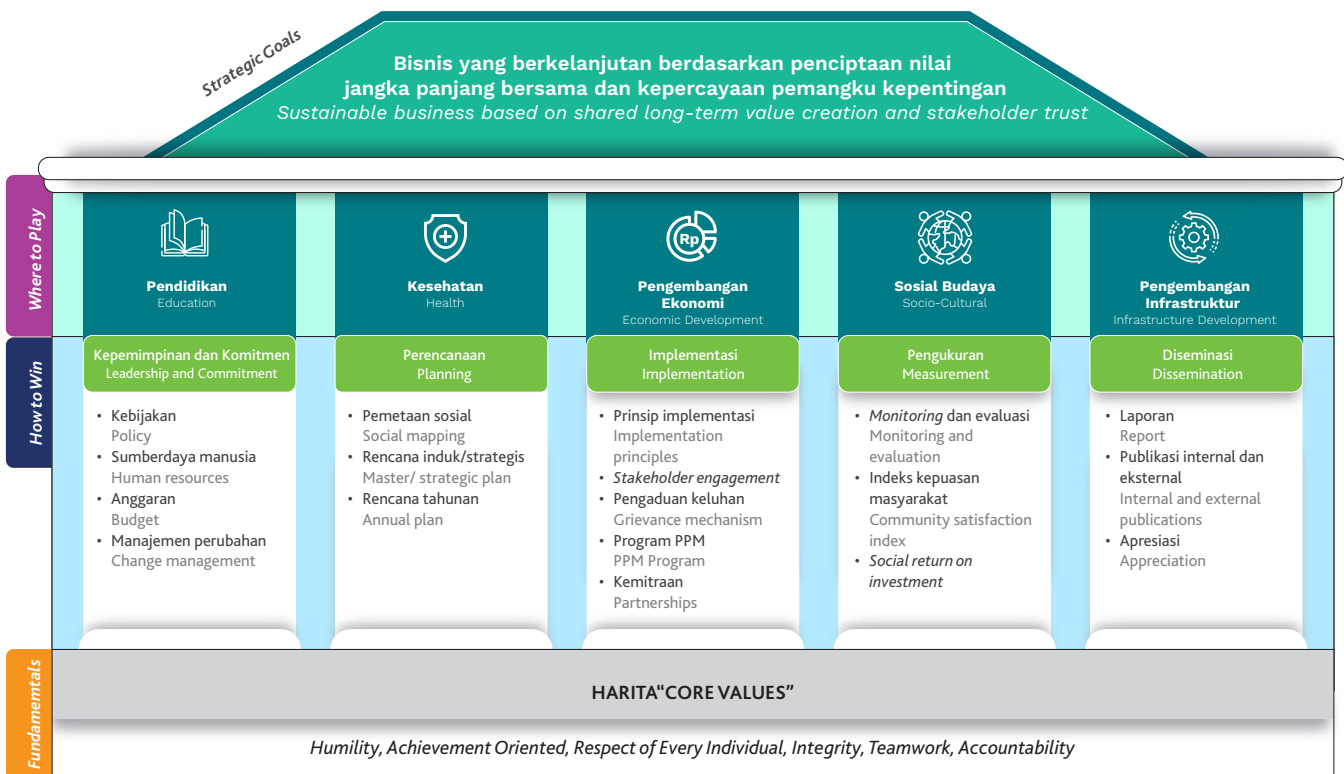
Strategic Goals

Bisnis yang berkelanjutan berdasarkan penciptaan nilai jangka panjang bersama dan kepercayaan pemangku kepentingan
Sustainable business based on shared long-term value creation and stakeholder trust

Where to Play

Pendidikan
Education

Kesehatan
Health

Rp

Pengembangan Ekonomi
Economic Development

Sosial Budaya
Socio-Cultural

Pengembangan Infrastruktur
Infrastructure Development

How to Win

Kepemimpinan dan Komitmen
Leadership and Commitment

• Kebijakan
Policy
• Sumberdaya manusia
Human resources
• Anggaran
Budget
• Manajemen perubahan
Change management

Perencanaan
Planning

• Pemetaan sosial
Social mapping
• Rencana induk/strategis
Master/ strategic plan
• Rencana tahunan
Annual plan

Implementasi
Implementation

• Prinsip implementasi
Implementation principles
• Stakeholder engagement
• Pengaduan keluhan
Grievance mechanism
• Program PPM
PPM Program
• Kemitraan
Partnerships

Pengukuran
Measurement

• Monitoring dan evaluasi
Monitoring and evaluation
• Indeks kepuasan masyarakat
Community satisfaction index
• Social return on investment

Diseminasi
Dissemination

• Laporan
Report
• Publikasi internal dan eksternal
Internal and external publications
• Apresiasi
Appreciation

Fundamentals

HARITA"CORE VALUES"

Humility, Achievement Oriented, Respect of Every Individual, Integrity, Teamwork, Accountability